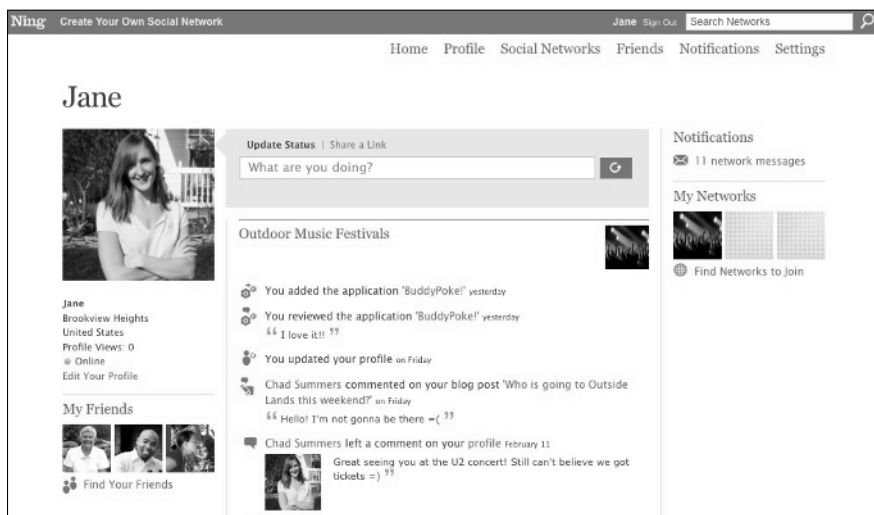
Ning Create Your Own Social Network Jane Sign Out Search Networks

Home Profile Social Networks Friends Notifications Settings

Jane

Update Status | Share a Link

What are you doing?

Outdoor Music Festivals

You added the application 'BuddyPoke!' yesterday

You reviewed the application 'BuddyPoke!' yesterday
“I love it!!”

You updated your profile on Friday

Chad Summers commented on your blog post 'Who is going to Outside Lands this weekend?' on Friday
“Hello! I'm not gonna be there =(”

Chad Summers left a comment on your profile February 11
Great seeing you at the U2 concert! Still can't believe we got tickets =)”

Jane
Brookview Heights
United States
Profile Views: 0
Online
Edit Your Profile

My Friends

Find Your Friends

Notifications

11 network messages

My Networks

Find Networks to Join